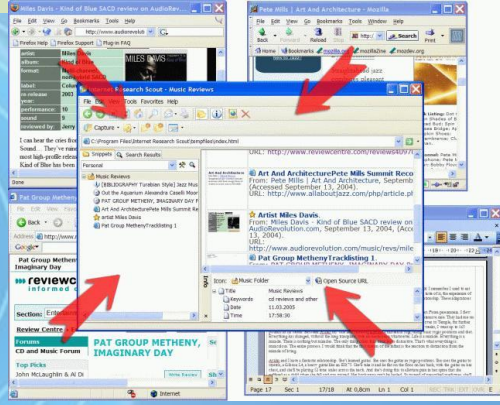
Miles Davis - Kind of Blue SACD review on AudioRevi...
File Edit View Go Bookmarks Tools Help
http://www.audiorevol
Firefox Help | Firefox Support | Plug-in FAQ
artist: Miles Davis
album: Kind of Blue
format:
label: Columbia
on release 1959
year:
performance: 10
sound: 9
reviewed by:
I can hear the cries fro
Sound... They've rema
most high-profile relea
Kind of Blue has been
Done

Pete Mills | Art And Architecture - Mozilla
File Edit View Go Bookmarks Tools Window Help
Back Forward Reload Stop http://w
Home Bookmarks mozilla.org mozillaZine mozdev.org

Internet Research Scout - Music Reviews
File Edit View Tools Favorites Help
Capture
C:\Program Files\Internet Research Scout\templfiles\index.html
Snippets Search Results
Personal
Music Reviews
[BIBLIOGRAPHY Turabian Style] Jazz Mus
Out the Aquarium Alexandra Caselli Moo
PAT GROUP METHENY, IMAGINARY DAY F
Art And ArchitecturePete Mills Summit Re
artist Miles Davis
Pat Group MethenyTracklisting 1
URL: http://www.reviewcentre.com/reviews84/
Art And ArchitecturePete Mills Summit Reco
From: Pete Mills | Art And Architecture, September 13, 2004).
(Accessed September 13, 2004).
URL: http://www.allaboutjazz.com/php/article.ph
artist Miles Davis.
From: Miles Davis - Kind of Blue SACD review on AudioRevolution.com, September 13, 2004, (Accessed September 13, 2004).
URL: http://www.audiorevolution.com/music/revs/mile
Pat Group MethenyTracklisting 1.
Icon: Music Folder Open Source URL
Title Music Reviews
Keywords cd review and other
Date 11.03.2005
Time 17:58:30
Info

Pat Group Metheny
Back
Address
Google
PAT GROUP METHENY, Imaginary Day
reviewc
informed
Section:
Review Centre
Forums
CD and Music Forum
Top Picks
John McLaughlin & Al Di
PAT GROUP METHENY, IMAGINARY DAY
Internet

Page 17 Sec 1 17/18 At 8,0cm Ln 16 Col 1 REC TRK EXT OVR